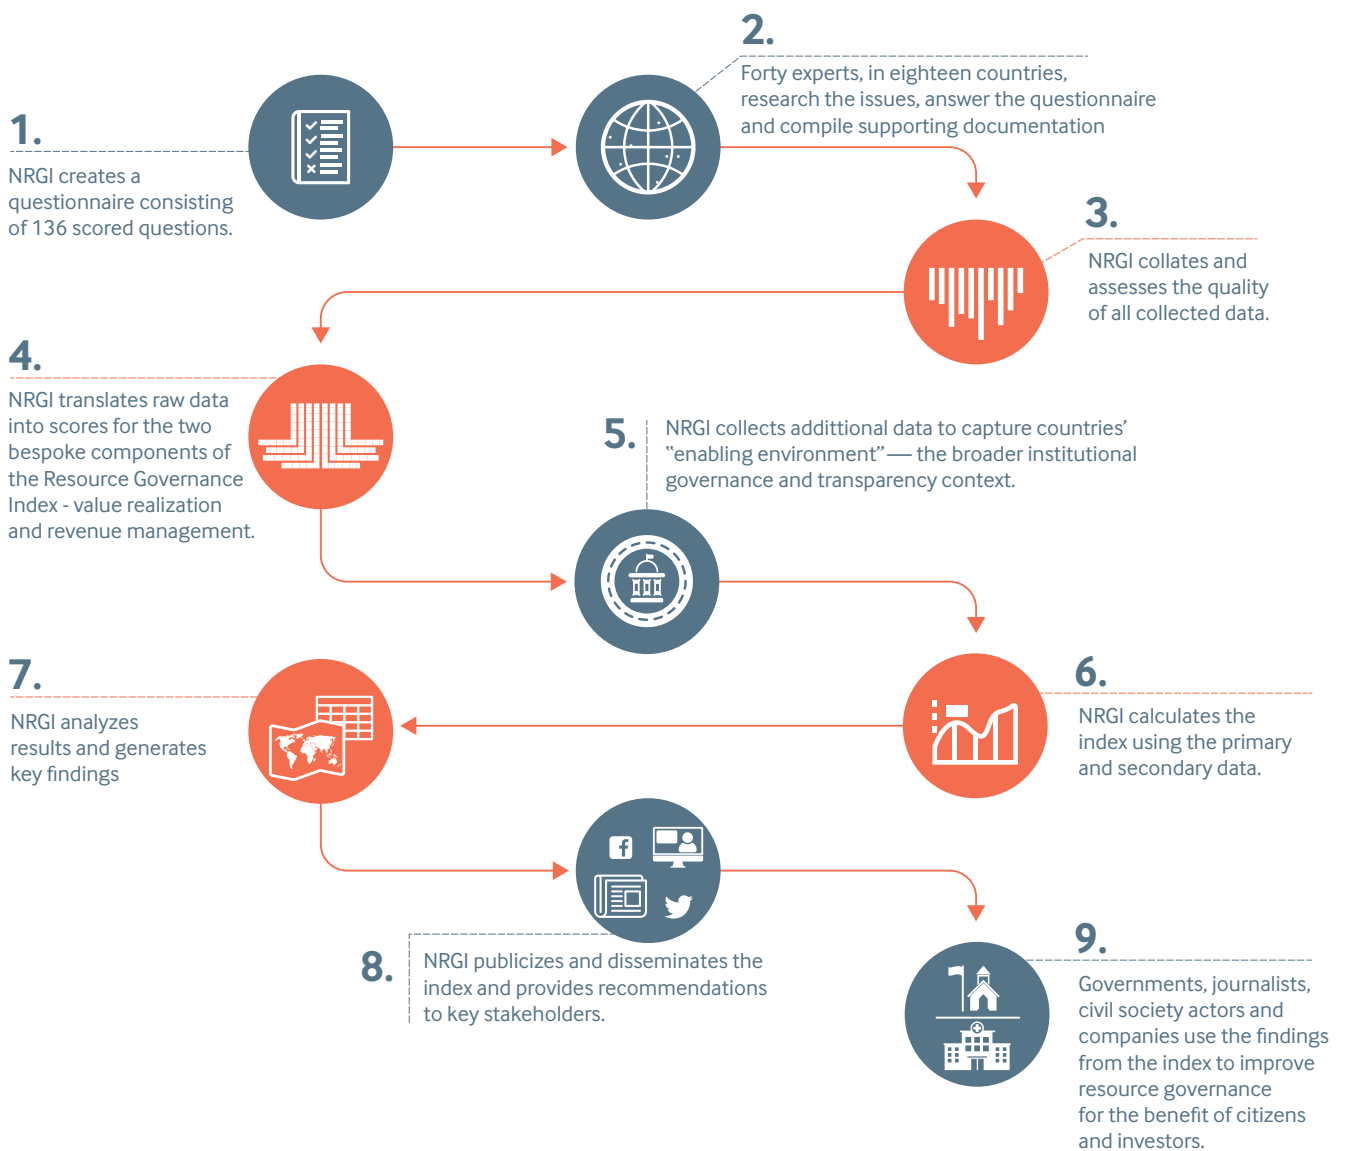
1.
NRGI creates a questionnaire consisting of 136 scored questions.

2.
Forty experts, in eighteen countries, research the issues, answer the questionnaire and compile supporting documentation

3.
NRGI collates and assesses the quality of all collected data.

4.
NRGI translates raw data into scores for the two bespoke components of the Resource Governance Index - value realization and revenue management.

5.
NRGI collects addittional data to capture countries' "enabling environment"— the broader institutional governance and transparency context.

6.
NRGI calculates the index using the primary and secondary data.

7.
NRGI analyzes results and generates key findings

8.
NRGI publicizes and disseminates the index and provides recommendations to key stakeholders.

9.
Governments, journalists, civil society actors and companies use the findings from the index to improve resource governance for the benefit of citizens and investors.